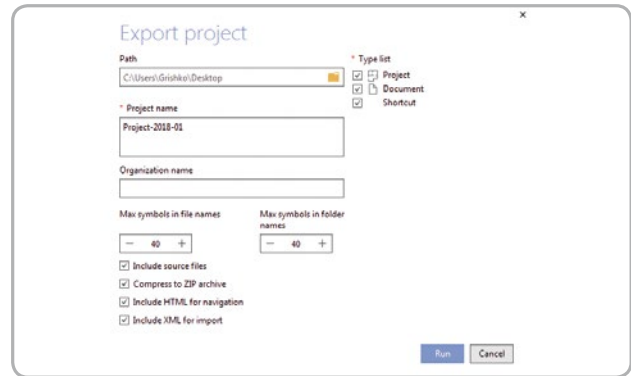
×

Export project

Path

C:\Users\Grishko\Desktop

* Project name

Project-2018-01

Organization name

Max symbols in file names

− 40 +

Max symbols in folder names

− 40 +

☑ Include source files

☑ Compress to ZIP archive

☑ Include HTML for navigation

☑ Include XML for import

* Type list

☑ Project

☑ Document

☑ Shortcut

Run

Cancel